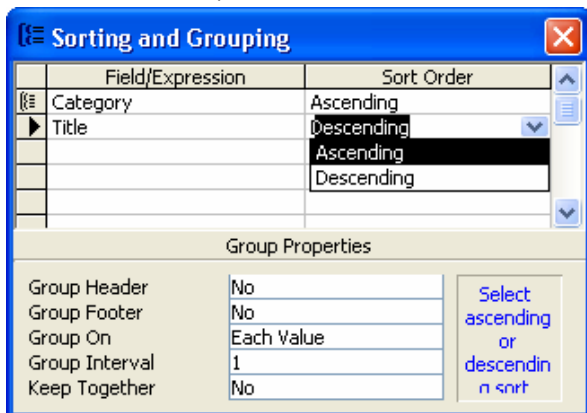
Sorting and Grouping

| | Field/Expression | Sort Order |
|---|---|---|
| | Category | Ascending |
| | Title | Descending |
| | | Ascending |
| | | Descending |

Group Properties

| | |
|---|---|
| Group Header | No |
| Group Footer | No |
| Group On | Each Value |
| Group Interval | 1 |
| Keep Together | No |

Select ascending or descendin g sort